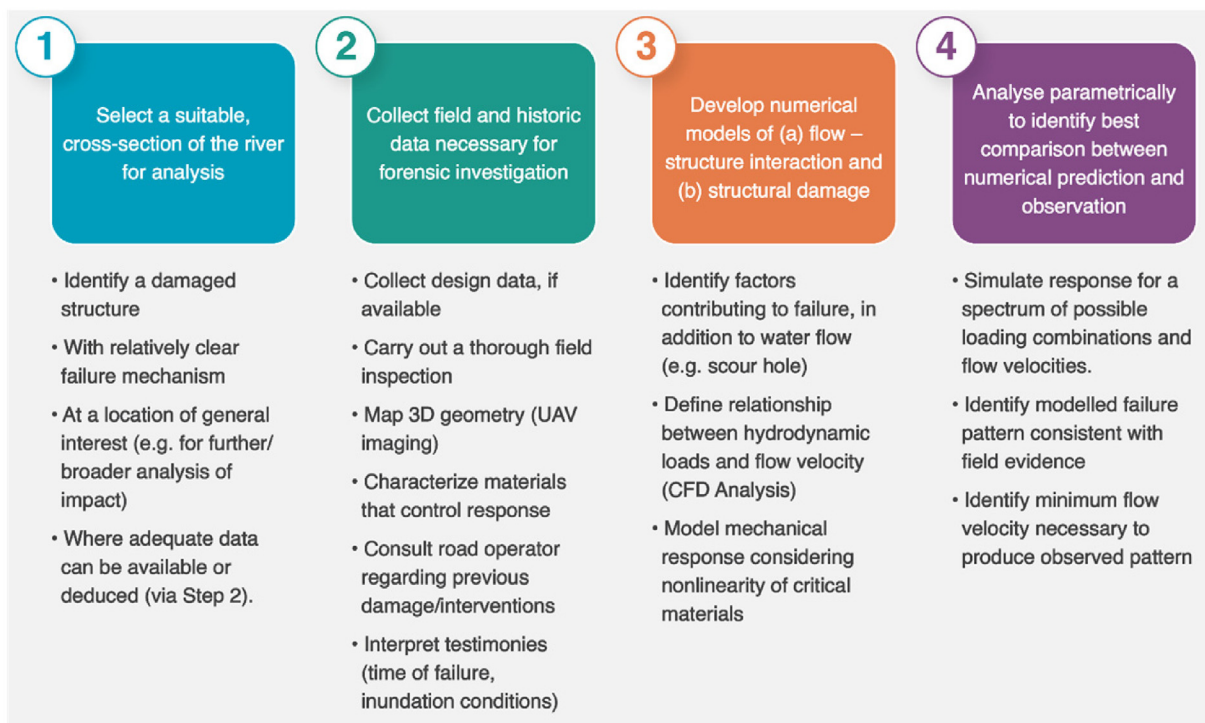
1

Select a suitable, cross-section of the river for analysis

• Identify a damaged structure
• With relatively clear failure mechanism
• At a location of general interest (e.g. for further/ broader analysis of impact)
• Where adequate data can be available or deduced (via Step 2).

2

Collect field and historic data necessary for forensic investigation

• Collect design data, if available
• Carry out a thorough field inspection
• Map 3D geometry (UAV imaging)
• Characterize materials that control response
• Consult road operator regarding previous damage/interventions
• Interpret testimonies (time of failure, inundation conditions)

3

Develop numerical models of (a) flow – structure interaction and (b) structural damage

• Identify factors contributing to failure, in addition to water flow (e.g. scour hole)
• Define relationship between hydrodynamic loads and flow velocity (CFD Analysis)
• Model mechanical response considering nonlinearity of critical materials

4

Analyse parametrically to identify best comparison between numerical prediction and observation

• Simulate response for a spectrum of possible loading combinations and flow velocities.
• Identify modelled failure pattern consistent with field evidence
• Identify minimum flow velocity necessary to produce observed pattern